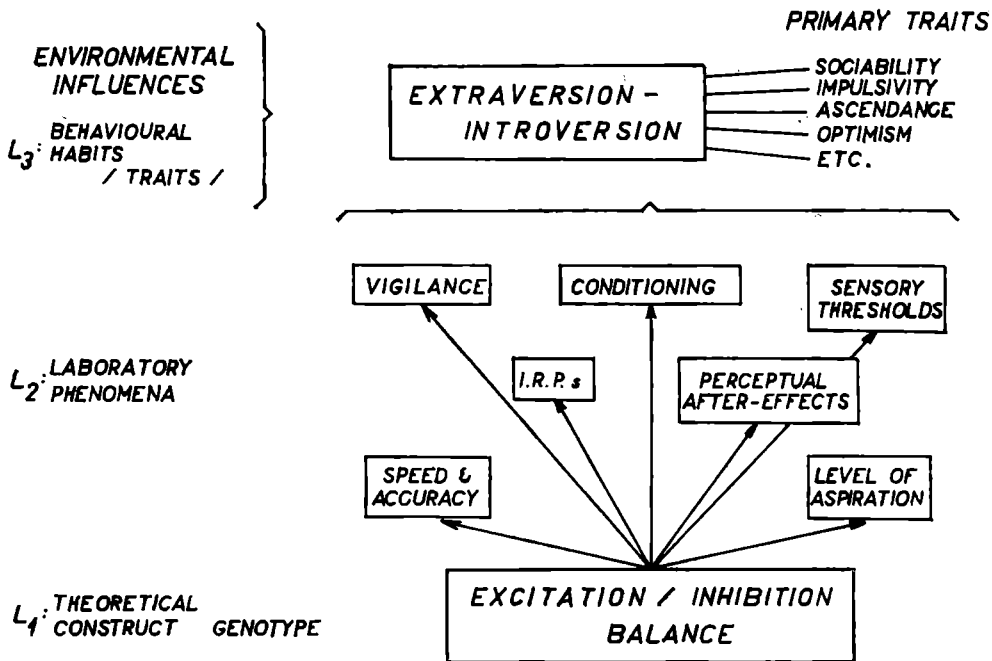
PRIMARY TRAITS

ENVIRONMENTAL INFLUENCES

$L_3$: BEHAVIOURAL HABITS / TRAITS /

EXTRAVERSION - INTROVERSION

SOCIABILITY
IMPULSIVITY
ASCENDANCE
OPTIMISM
ETC.

VIGILANCE

CONDITIONING

SENSORY THRESHOLDS

$L_2$: LABORATORY PHENOMENA

I.R.P.s

PERCEPTUAL AFTER-EFFECTS

SPEED & ACCURACY

LEVEL OF ASPIRATION

$L_1$: THEORETICAL CONSTRUCT GENOTYPE

EXCITATION / INHIBITION BALANCE